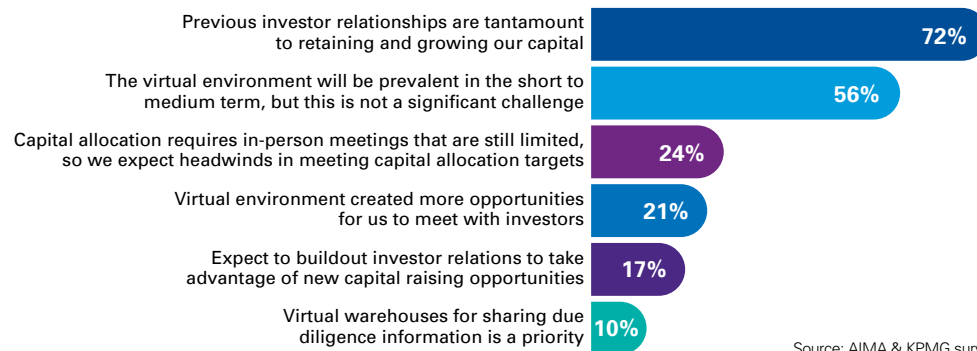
Previous investor relationships are tantamount to retaining and growing our capital
72%

The virtual environment will be prevalent in the short to medium term, but this is not a significant challenge
56%

Capital allocation requires in-person meetings that are still limited, so we expect headwinds in meeting capital allocation targets
24%

Virtual environment created more opportunities for us to meet with investors
21%

Expect to buildout investor relations to take advantage of new capital raising opportunities
17%

Virtual warehouses for sharing due diligence information is a priority
10%

Source: AIMA & KPMG sur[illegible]